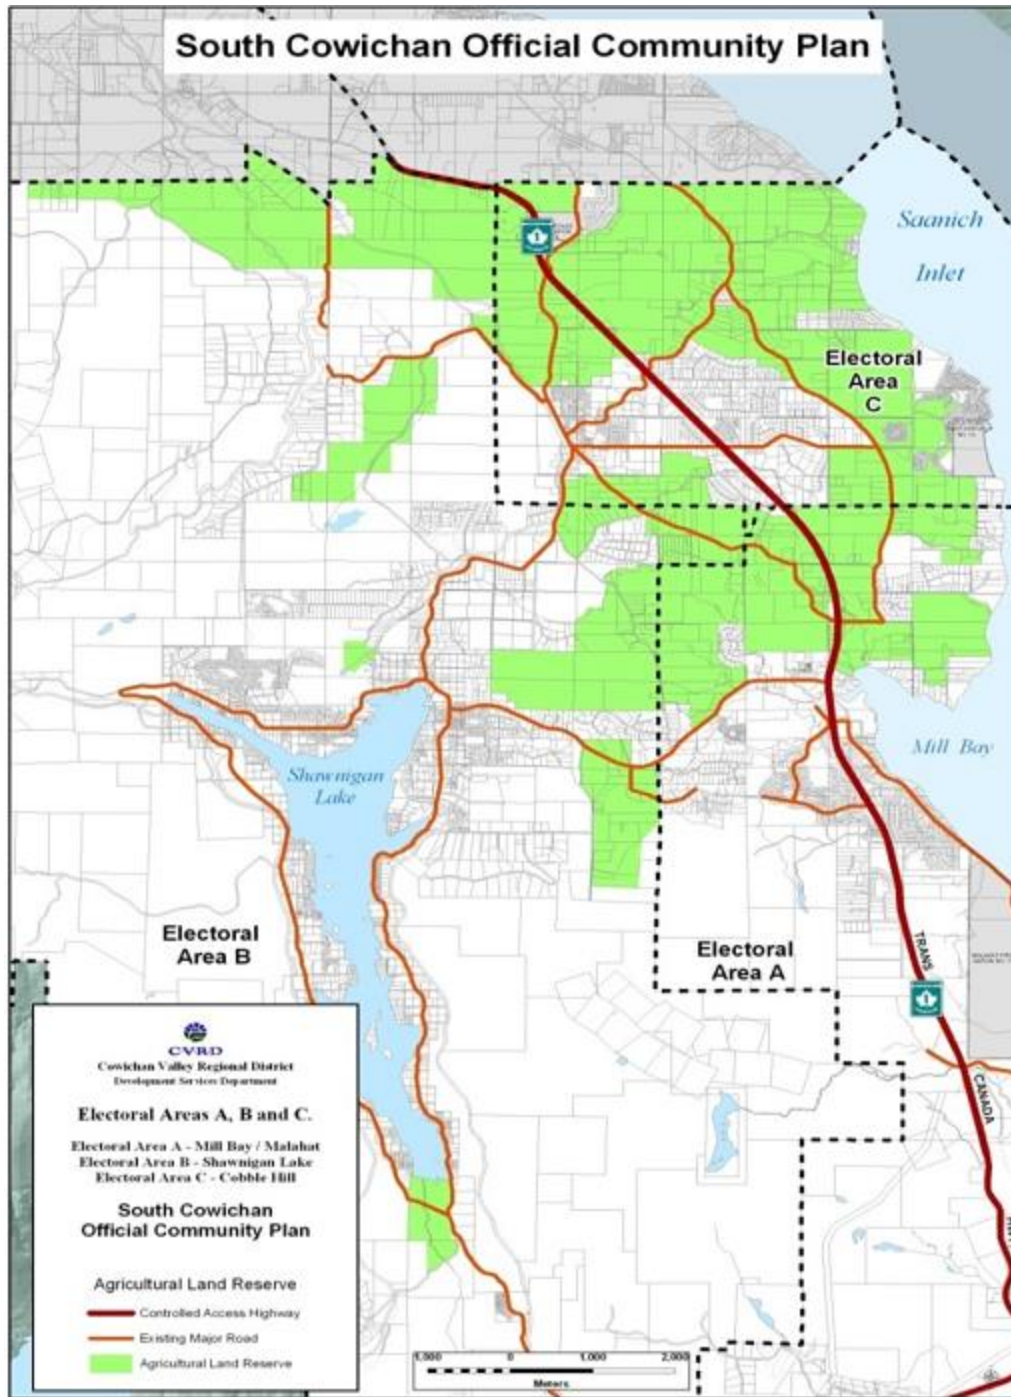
South Cowichan Official Community Plan

Saanich Inlet

Electoral Area C

Mill Bay

Shawnigan Lake

Electoral Area B

Electoral Area A

TRANS CANADA

CVRD
Cowichan Valley Regional District
Development Services Department

Electoral Areas A, B and C.

Electoral Area A - Mill Bay / Malahat
Electoral Area B - Shawnigan Lake
Electoral Area C - Cobble Hill

South Cowichan Official Community Plan

Agricultural Land Reserve

Controlled Access Highway
Existing Major Road
Agricultural Land Reserve

1,000 0 1,000 2,000
Meters